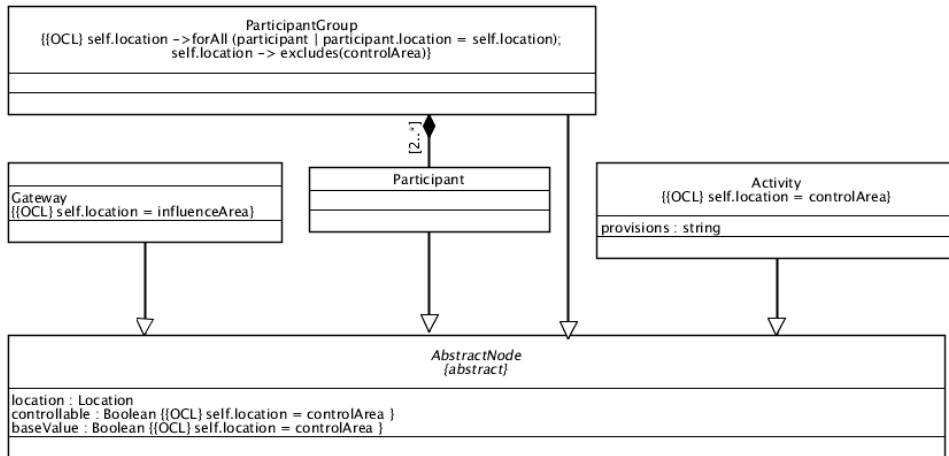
ParticipantGroup
{{OCL} self.location ->forAll (participant | participant.location = self.location);
self.location -> excludes(controlArea)}

[2..*]

Gateway
{{OCL} self.location = influenceArea}

Participant

Activity
{{OCL} self.location = controlArea}

provisions : string

AbstractNode
{abstract}

location : Location
controllable : Boolean {{OCL} self.location = controlArea }
baseValue : Boolean {{OCL} self.location = controlArea }